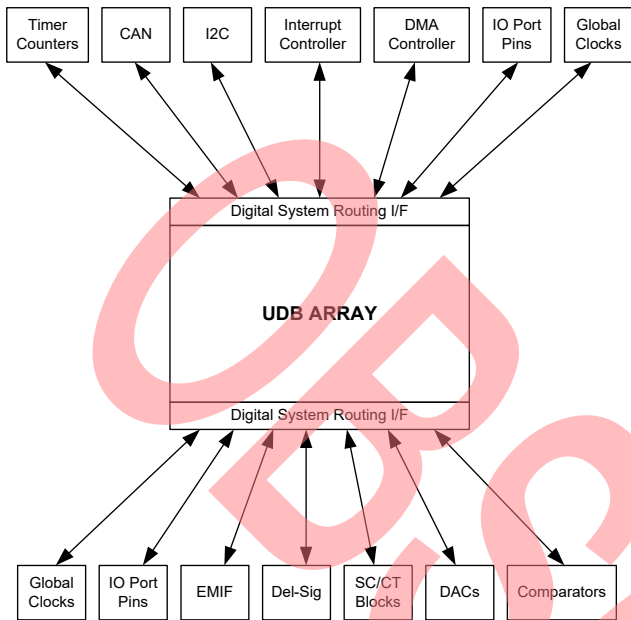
Timer Counters

CAN

I2C

Interrupt Controller

DMA Controller

IO Port Pins

Global Clocks

Digital System Routing I/F

UDB ARRAY

Digital System Routing I/F

Global Clocks

IO Port Pins

EMIF

Del-Sig

SC/CT Blocks

DACs

Comparators